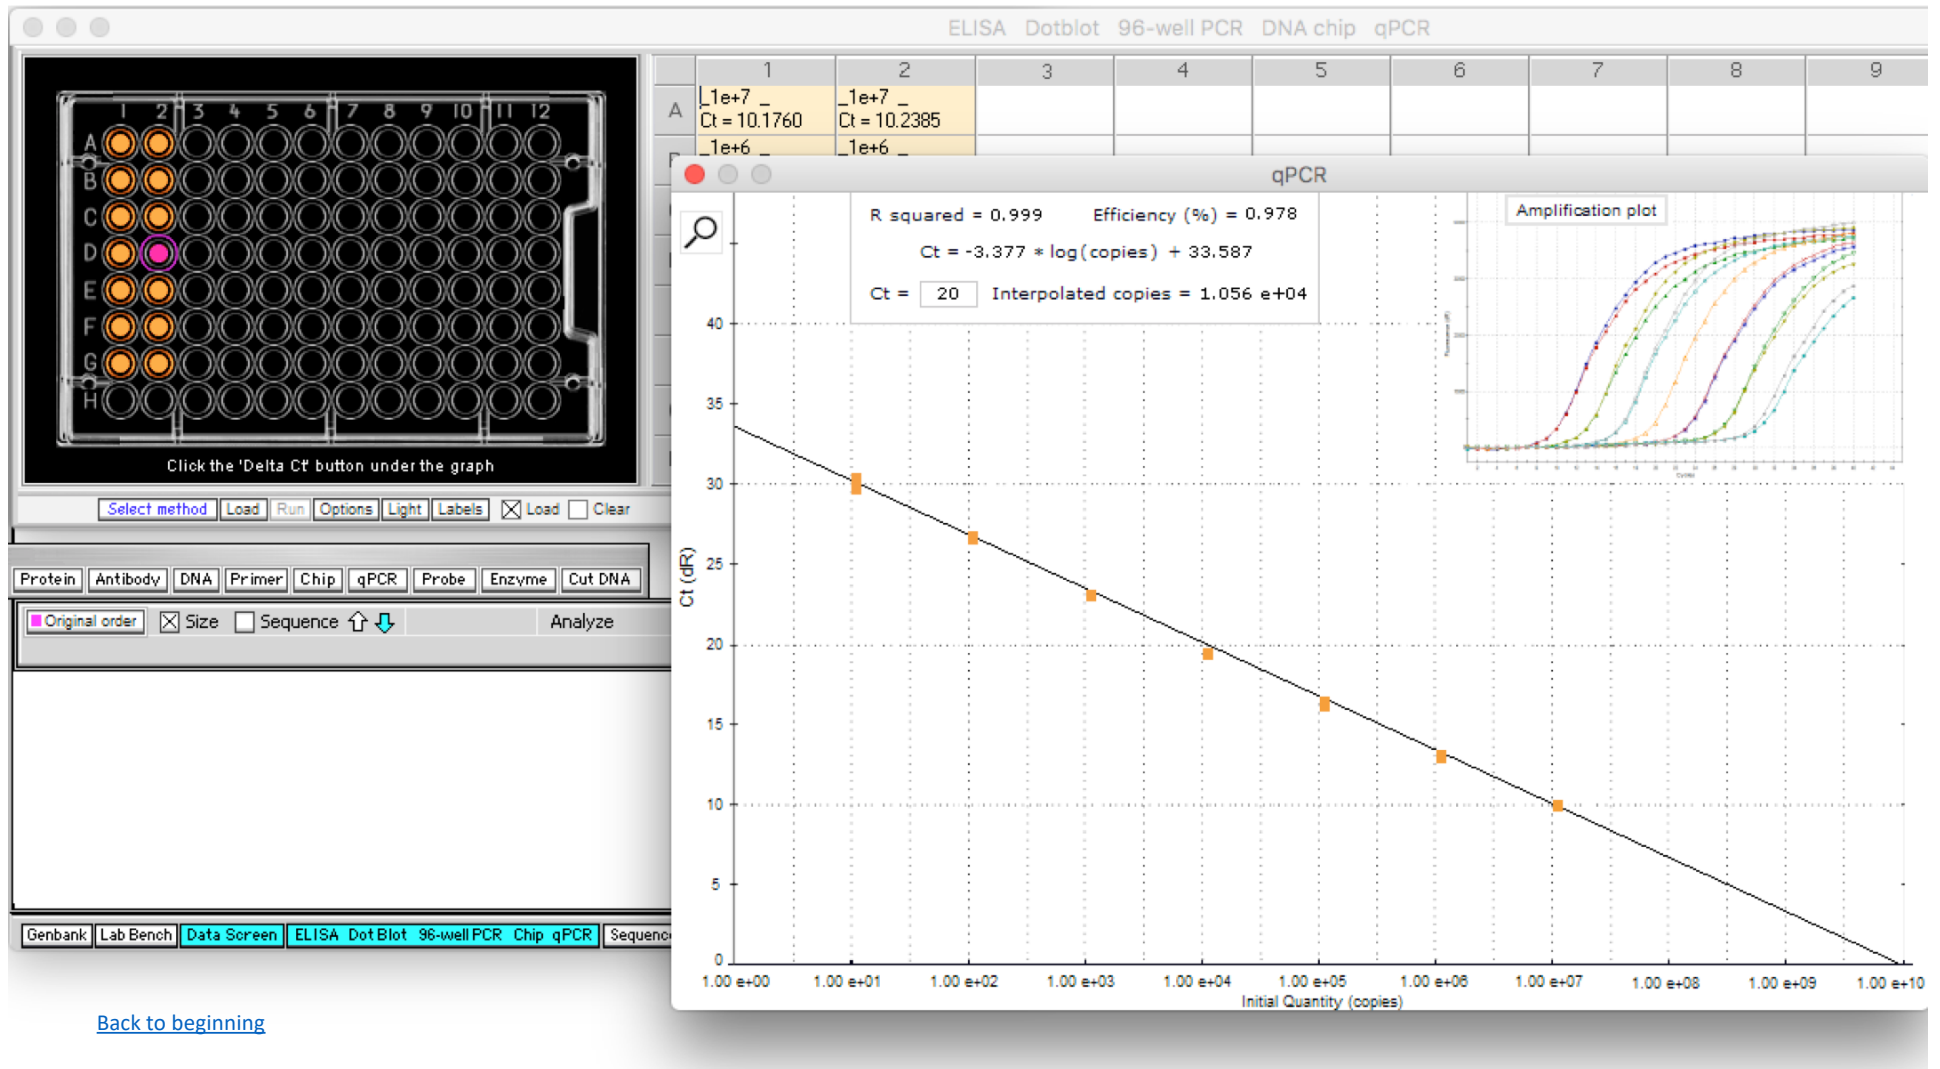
ELISA Dotblot 96-well PCR DNA chip qPCR

1 2 3 4 5 6 7 8 9 10 11 12
A
B
C
D
E
F
G
H

Click the 'Delta Ct' button under the graph

Select method Load Run Options Light Labels ☒ Load ☐ Clear

Protein Antibody DNA Primer Chip qPCR Probe Enzyme Cut DNA

Original order ☒ Size ☐ Sequence Analyze

Genbank Lab Bench Data Screen ELISA Dot Blot 96-well PCR Chip qPCR Sequenc

| | 1 | 2 | 3 | 4 | 5 | 6 | 7 | 8 | 9 |
|---|---|---|---|---|---|---|---|---|---|
| A | _1e+7 _ Ct = 10.1760 | _1e+7 _ Ct = 10.2385 | | | | | | | |
| B | _1e+6 _ | _1e+6 _ | | | | | | | |

qPCR

R squared = 0.999 Efficiency (%) = 0.978

Ct = -3.377 * log(copies) + 33.587

Ct = 20 Interpolated copies = 1.056 e+04

Amplification plot

Ct (dR)

40
35
30
25
20
15
10
5
0

1.00 e+00 1.00 e+01 1.00 e+02 1.00 e+03 1.00 e+04 1.00 e+05 1.00 e+06 1.00 e+07 1.00 e+08 1.00 e+09 1.00 e+10

Initial Quantity (copies)

Back to beginning